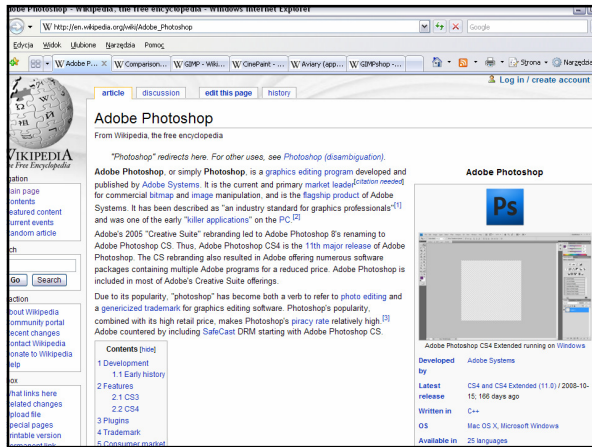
obe Photoshop - Wikipedia, the free encyclopedia - Windows Internet Explorer

http://en.wikipedia.org/wiki/Adobe_Photoshop

Google

Edycja Widok Ulubione Narzędzia Pomoc

Adobe P... Comparison... GIMP - Wiki... CinePaint -... Aviary (app... GIMPshop -...

Strona Narzędzia

Log in / create account

article discussion edit this page history

Adobe Photoshop

From Wikipedia, the free encyclopedia

WIKIPEDIA
e Free Encyclopedia

igation
ain page
ontents
eatured content
urrent events
andom article

ch

Go Search

action
bout Wikipedia
ommunity portal
ecent changes
ontact Wikipedia
onate to Wikipedia
elp

box
hat links here
elated changes
pload file
pecial pages
rintable version

"Photoshop" redirects here. For other uses, see Photoshop (disambiguation).

Adobe Photoshop, or simply Photoshop, is a graphics editing program developed and published by Adobe Systems. It is the current and primary market leader[citation needed] for commercial bitmap and image manipulation, and is the flagship product of Adobe Systems. It has been described as "an industry standard for graphics professionals"[1] and was one of the early "killer applications" on the PC.[2]

Adobe's 2005 "Creative Suite" rebranding led to Adobe Photoshop 8's renaming to Adobe Photoshop CS. Thus, Adobe Photoshop CS4 is the 11th major release of Adobe Photoshop. The CS rebranding also resulted in Adobe offering numerous software packages containing multiple Adobe programs for a reduced price. Adobe Photoshop is included in most of Adobe's Creative Suite offerings.

Due to its popularity, "photoshop" has become both a verb to refer to photo editing and a genericized trademark for graphics editing software. Photoshop's popularity, combined with its high retail price, makes Photoshop's piracy rate relatively high.[3] Adobe countered by including SafeCast DRM starting with Adobe Photoshop CS.

Contents [hide]
1 Development
1.1 Early history
2 Features
2.1 CS3
2.2 CS4
3 Plugins
4 Trademark
5 Consumer market

Adobe Photoshop

Ps

Adobe Photoshop CS4 Extended running on Windows

| | |
|---|---|
| Developed by | Adobe Systems |
| Latest release | CS4 and CS4 Extended (11.0) / 2008-10-15; 166 days ago |
| Written in | C++ |
| OS | Mac OS X, Microsoft Windows |
| Available in | 25 languages |